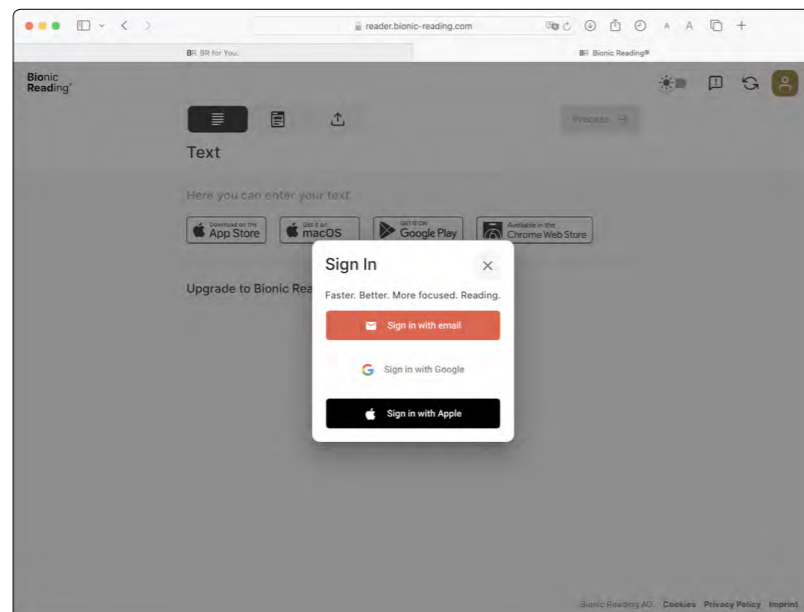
reader.bionic-reading.com

A A

BR BR for You.

BR Bionic Reading®

Bionic Reading®

Process →

Text

Here you can enter your text.

Download on the App Store

Get it on macOS

GET IT ON Google Play

Available in the Chrome Web Store

Upgrade to Bionic Rea

Sign In

Faster. Better. More focused. Reading.

Sign in with email

Sign in with Google

Sign in with Apple

Bionic Reading AG Cookies Privacy Policy Imprint